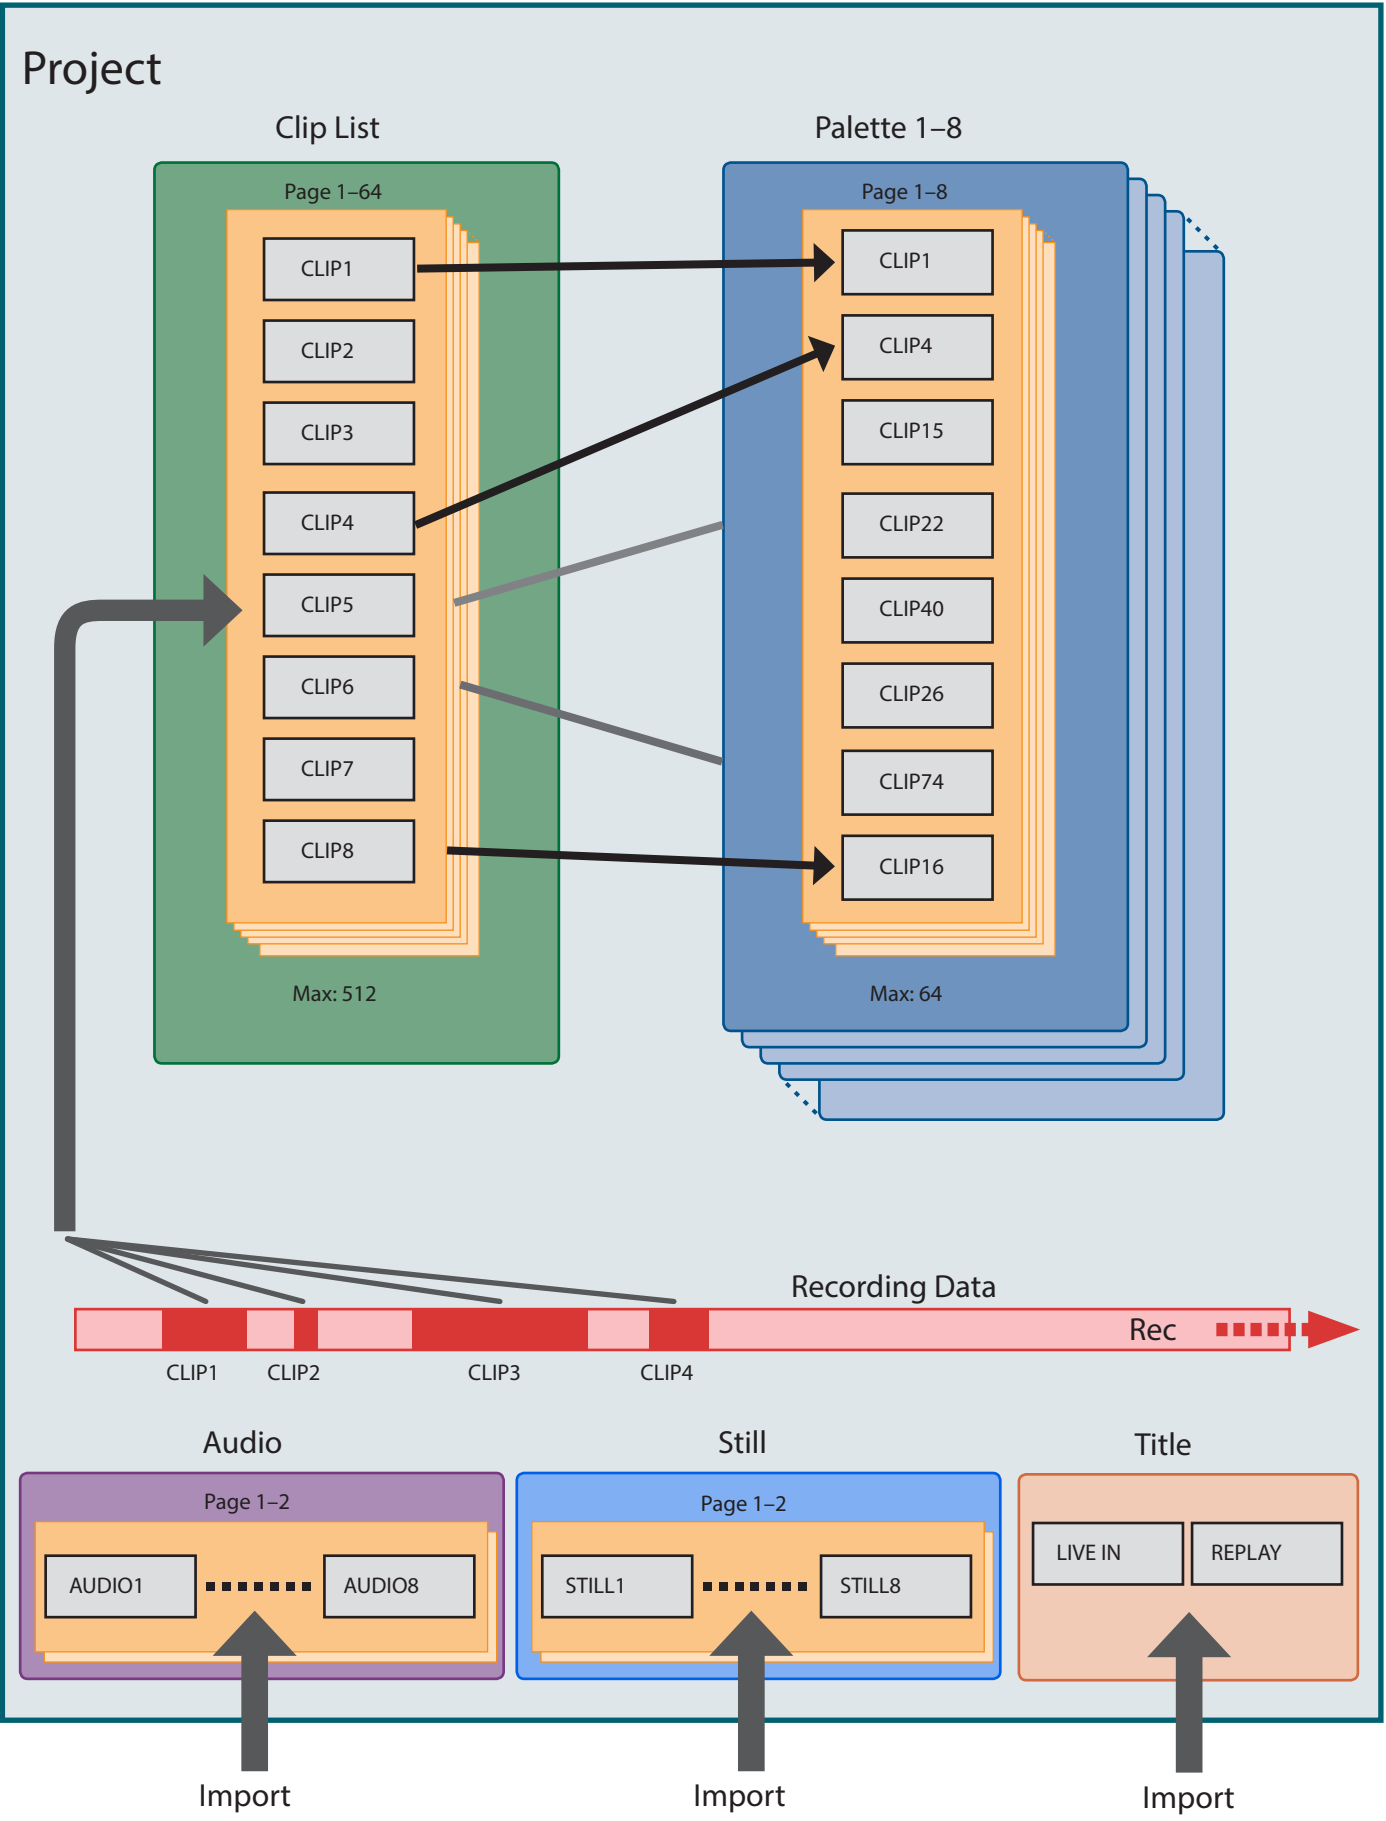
Project

Clip List

Page 1–64

CLIP1
CLIP2
CLIP3
CLIP4
CLIP5
CLIP6
CLIP7
CLIP8

Max: 512

Palette 1–8

Page 1–8

CLIP1
CLIP4
CLIP15
CLIP22
CLIP40
CLIP26
CLIP74
CLIP16

Max: 64

Recording Data

Rec

CLIP1 CLIP2 CLIP3 CLIP4

Audio

Page 1–2

AUDIO1 AUDIO8

Still

Page 1–2

STILL1 STILL8

Title

LIVE IN REPLAY

Import Import Import